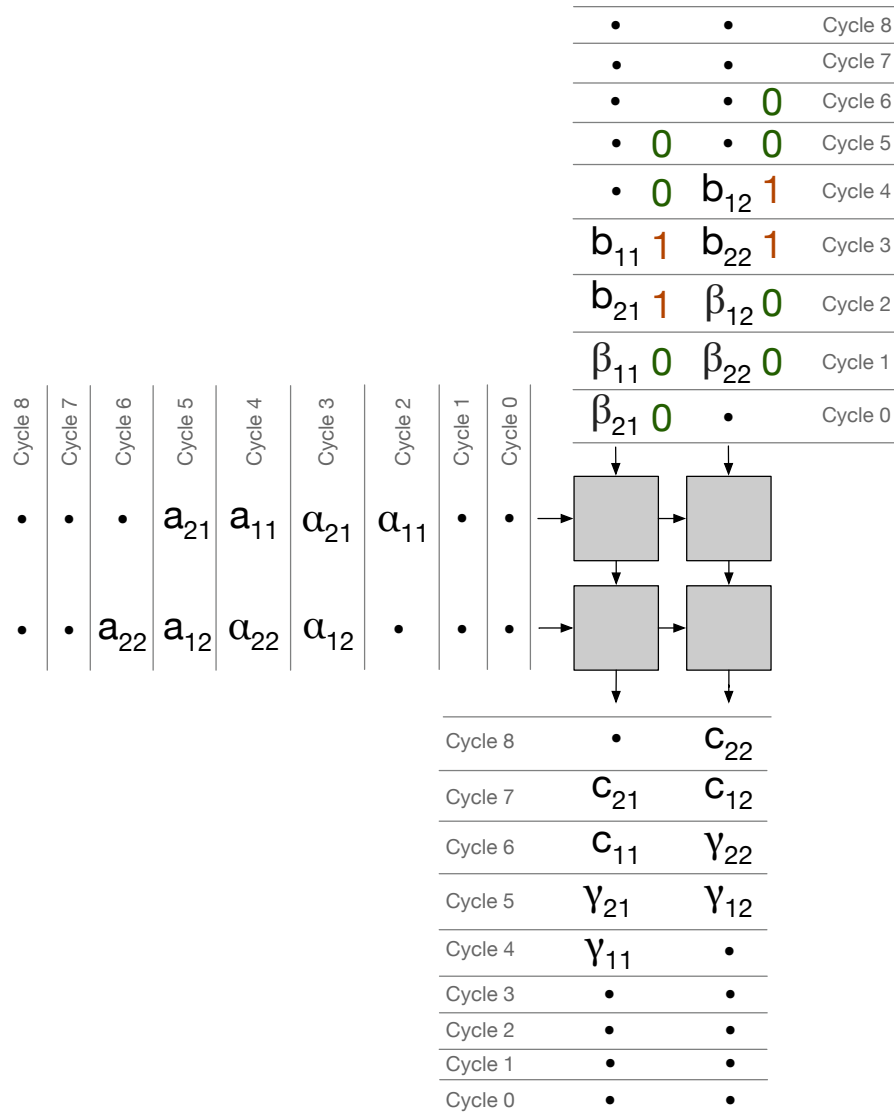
| | | |
|---|---|---|
| • | • | Cycle 8 |
| • | • | Cycle 7 |
| • | • 0 | Cycle 6 |
| • 0 | • 0 | Cycle 5 |
| • 0 | $b_{12}$ 1 | Cycle 4 |
| $b_{11}$ 1 | $b_{22}$ 1 | Cycle 3 |
| $b_{21}$ 1 | $\beta_{12}$ 0 | Cycle 2 |
| $\beta_{11}$ 0 | $\beta_{22}$ 0 | Cycle 1 |
| $\beta_{21}$ 0 | • | Cycle 0 |

| Cycle 8 | Cycle 7 | Cycle 6 | Cycle 5 | Cycle 4 | Cycle 3 | Cycle 2 | Cycle 1 | Cycle 0 |
|---|---|---|---|---|---|---|---|---|
| • | • | • | $a_{21}$ | $a_{11}$ | $\alpha_{21}$ | $\alpha_{11}$ | • | • |
| • | • | $a_{22}$ | $a_{12}$ | $\alpha_{22}$ | $\alpha_{12}$ | • | • | • |

| | | |
|---|---|---|
| Cycle 8 | • | $c_{22}$ |
| Cycle 7 | $c_{21}$ | $c_{12}$ |
| Cycle 6 | $c_{11}$ | $\gamma_{22}$ |
| Cycle 5 | $\gamma_{21}$ | $\gamma_{12}$ |
| Cycle 4 | $\gamma_{11}$ | • |
| Cycle 3 | • | • |
| Cycle 2 | • | • |
| Cycle 1 | • | • |
| Cycle 0 | • | • |